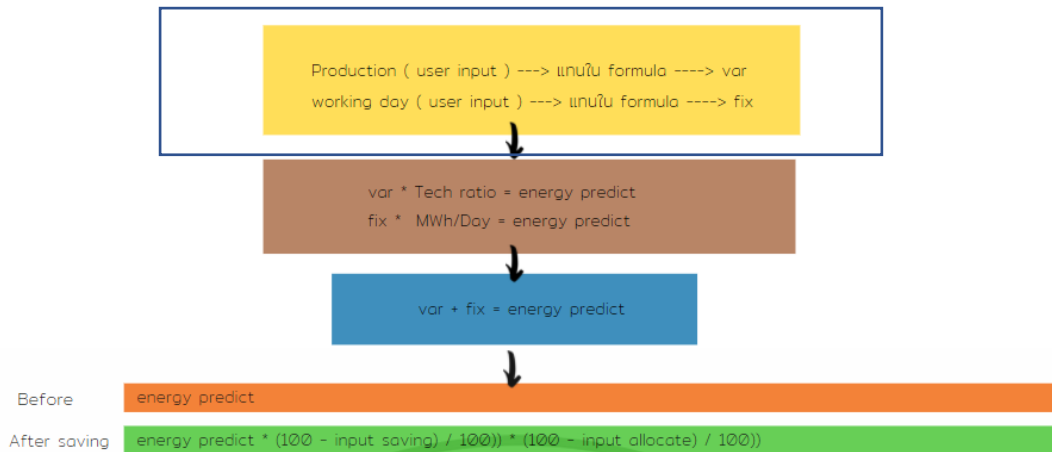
Production ( user input ) ---> แทนใน formula ----> var
working day ( user input ) ---> แทนใน formula ----> fix

var * Tech ratio = energy predict
fix * MWh/Day = energy predict

var + fix = energy predict

Before
energy predict

After saving
energy predict * (100 - input saving) / 100)) * (100 - input allocate) / 100))